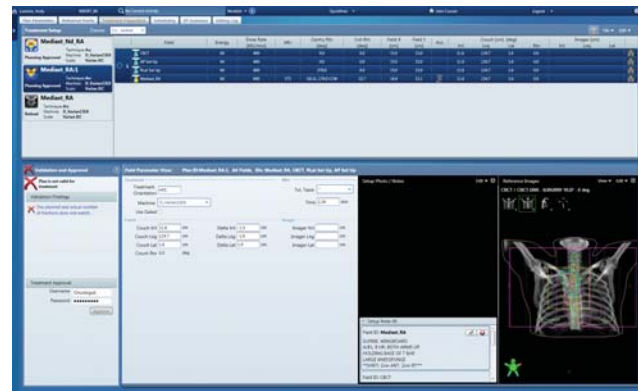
Treatment Setup

Medinet_Rd_RA
Planning Approved

Medinet_RA-1
Planning Approved

Medinet_RA
Retired

CBCT
AP Set Up
Rt Lat Set Up
Medinet_RA

Validation and Approval

This is not valid for treatment

Validation Findings

Treatment Approval
Username
Password ••••••••••
Approve

Field Parameter View

Treatment Orientation
Machine
Use Gated

Couch Vrt
Couch Lng
Couch Lat
Couch Rtn

Delta Vrt
Delta Lng
Delta Lat

Imager Vrt
Imager Lng
Imager Lat

Setup Photo / Notes

Field ID: Medinet_RA
SUPINE, WINGBOARD
KNEE SPONGE
HOLDING BAR

Reference Images